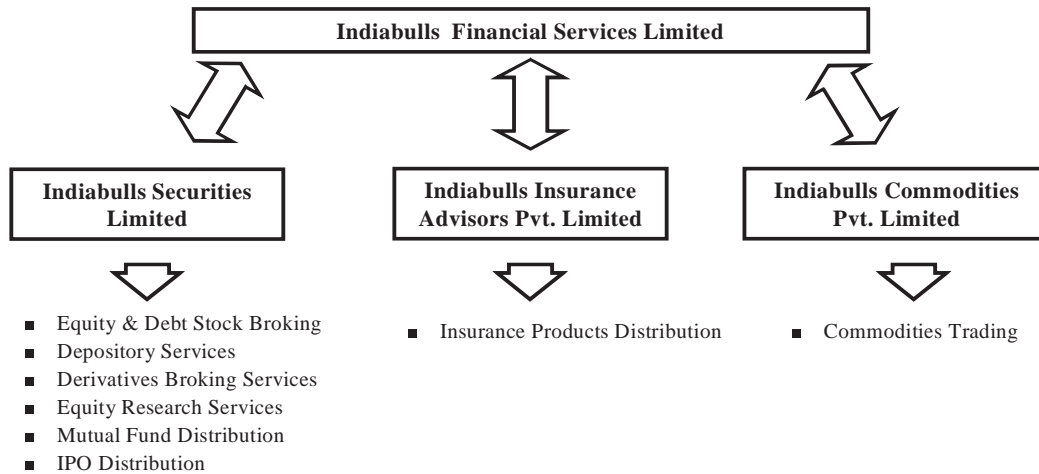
Indiabulls Financial Services Limited

Indiabulls Securities Limited

- Equity & Debt Stock Broking
- Depository Services
- Derivatives Broking Services
- Equity Research Services
- Mutual Fund Distribution
- IPO Distribution

Indiabulls Insurance Advisors Pvt. Limited

- Insurance Products Distribution

Indiabulls Commodities Pvt. Limited

- Commodities Trading